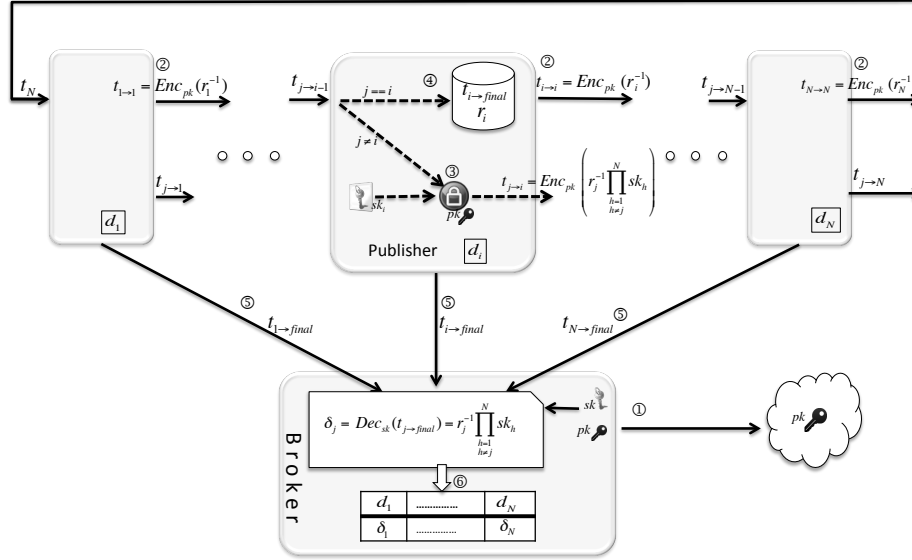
$t_N$

②

$t_{1\to 1} = Enc_{pk}(r_1^{-1})$

$t_{j\to 1}$

$d_1$

$t_{j\to i-1}$

④

$j == i$

$t_{i\to final}$

$r_i$

$j \neq i$

③

$sk_i$

$pk$

$t_{j\to i} = Enc_{pk}\left(r_j^{-1}\prod_{\substack{h=1\\h\neq j}}^{N} sk_h\right)$

Publisher

$d_i$

②

$t_{i\to i} = Enc_{pk}(r_i^{-1})$

$t_{j\to N-1}$

②

$t_{N\to N} = Enc_{pk}(r_N^{-1}$

$t_{j\to N}$

$d_N$

⑤

$t_{1\to final}$

⑤

$t_{i\to final}$

$t_{N\to final}$ ⑤

Broker

$\delta_j = Dec_{sk}(t_{j\to final}) = r_j^{-1}\prod_{\substack{h=1\\h\neq j}}^{N} sk_h$

$sk$

$pk$

①

$pk$

⑥

| $d_1$ | ............... | $d_N$ |
|---|---|---|
| $\delta_1$ | ............... | $\delta_N$ |